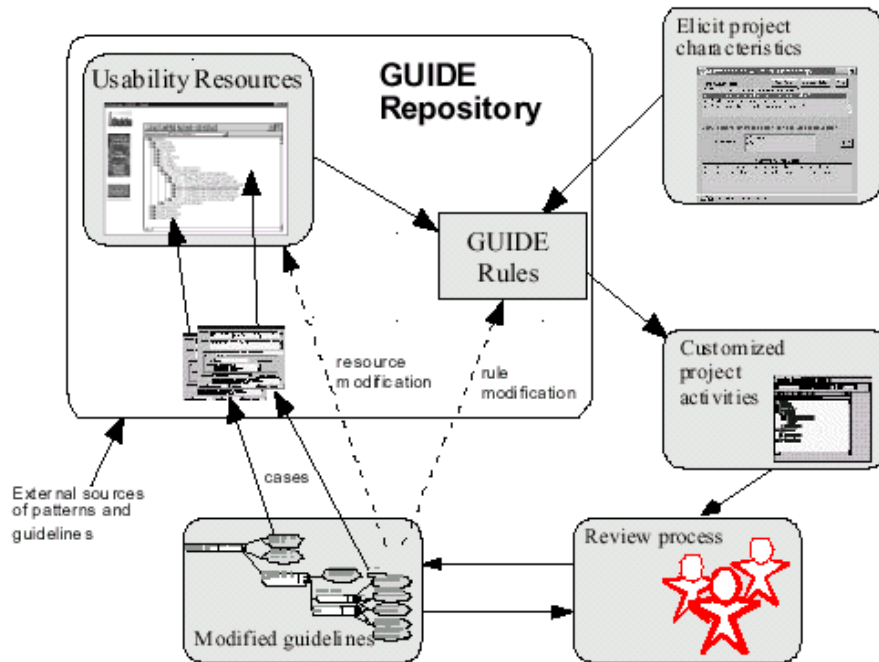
Usability Resources

GUIDE Repository

Elicit project characteristics

GUIDE Rules

Customized project activities

resource modification

rule modification

cases

External sources of patterns and guidelines

Review process

Modified guidelines